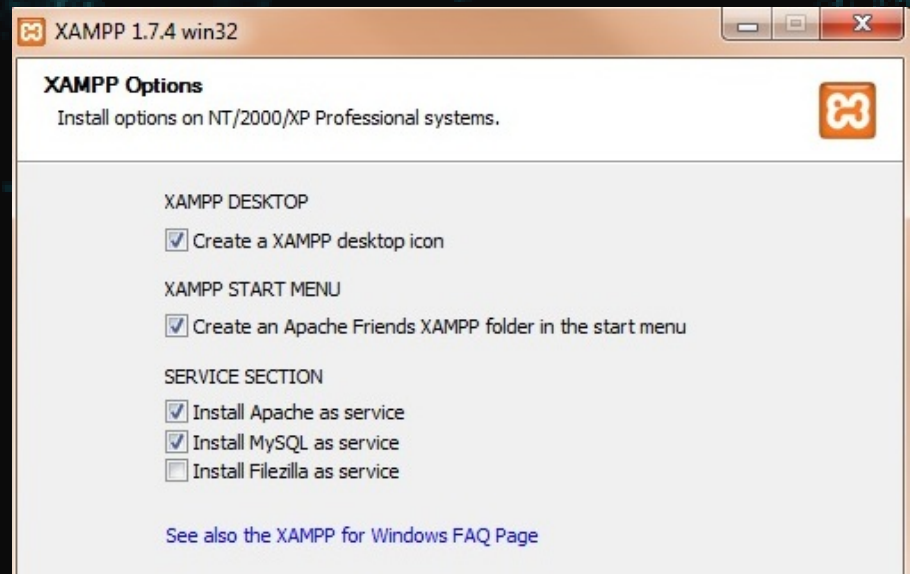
XAMPP 1.7.4 win32

XAMPP Options
Install options on NT/2000/XP Professional systems.

XAMPP DESKTOP
Create a XAMPP desktop icon

XAMPP START MENU
Create an Apache Friends XAMPP folder in the start menu

SERVICE SECTION
Install Apache as service
Install MySQL as service
Install Filezilla as service

See also the XAMPP for Windows FAQ Page